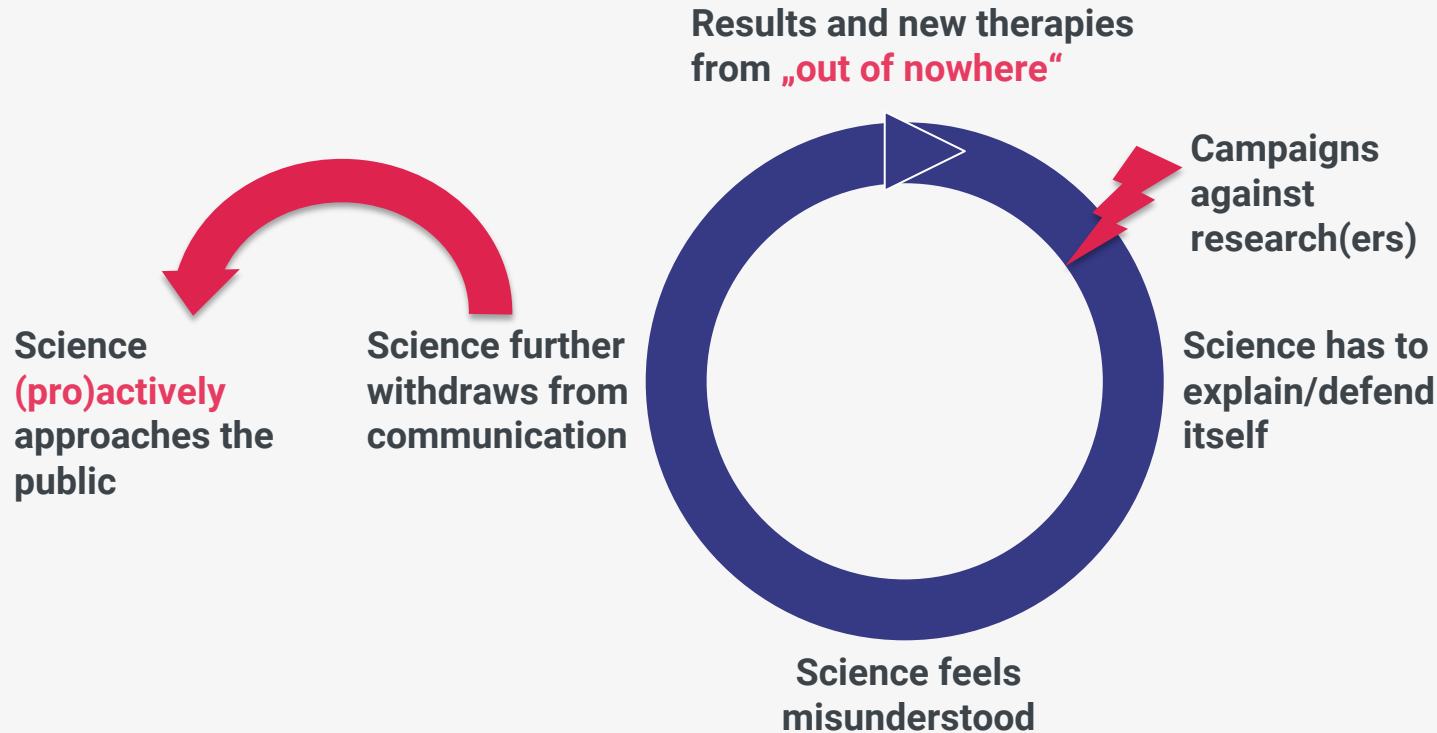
Results and new therapies from „out of nowhere“

Campaigns against research(ers)

Science has to explain/defend itself

Science feels misunderstood

Science further withdraws from communication

Science (pro)actively approaches the public